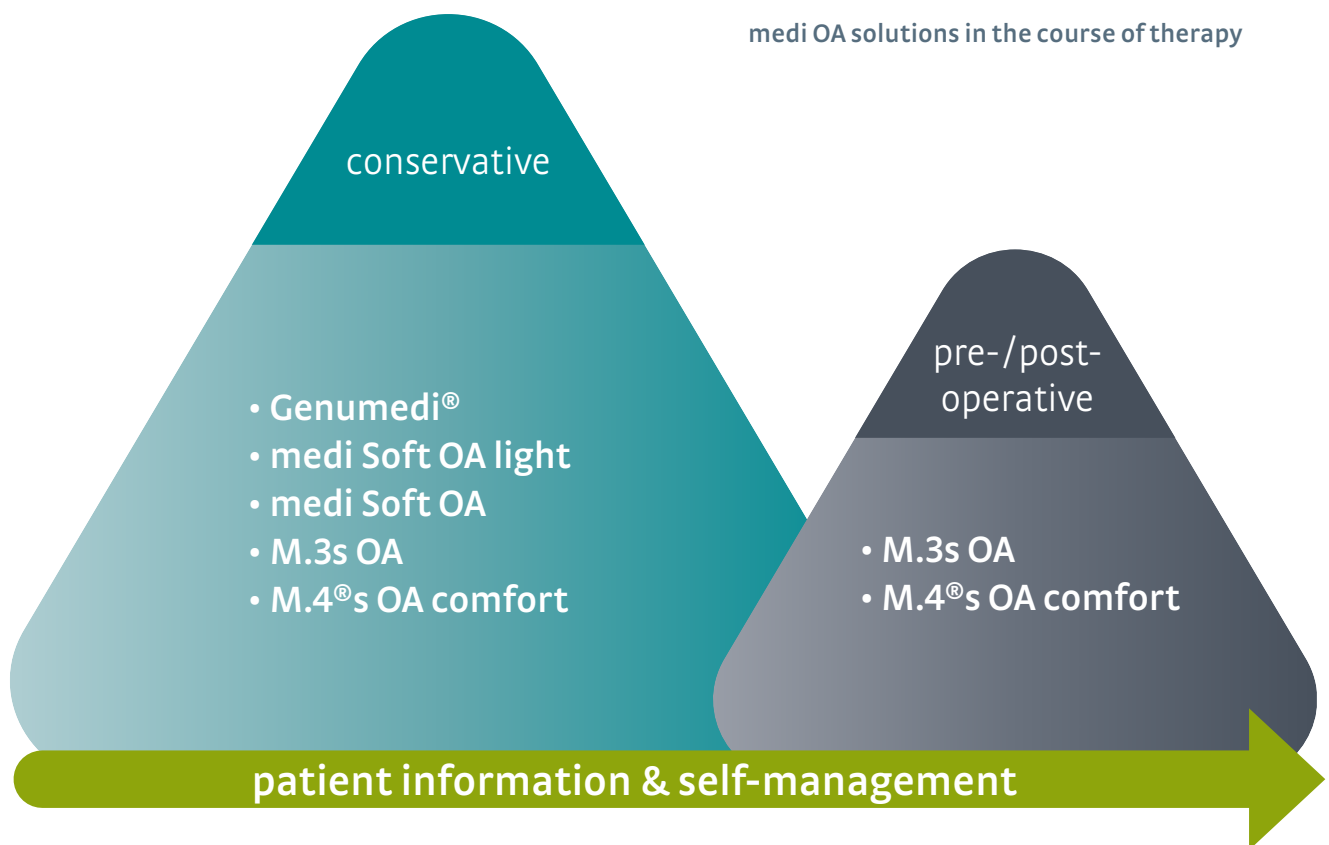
medi OA solutions in the course of therapy

conservative

• Genumedi®
• medi Soft OA light
• medi Soft OA
• M.3s OA
• M.4®s OA comfort

pre-/post-operative

• M.3s OA
• M.4®s OA comfort

patient information & self-management